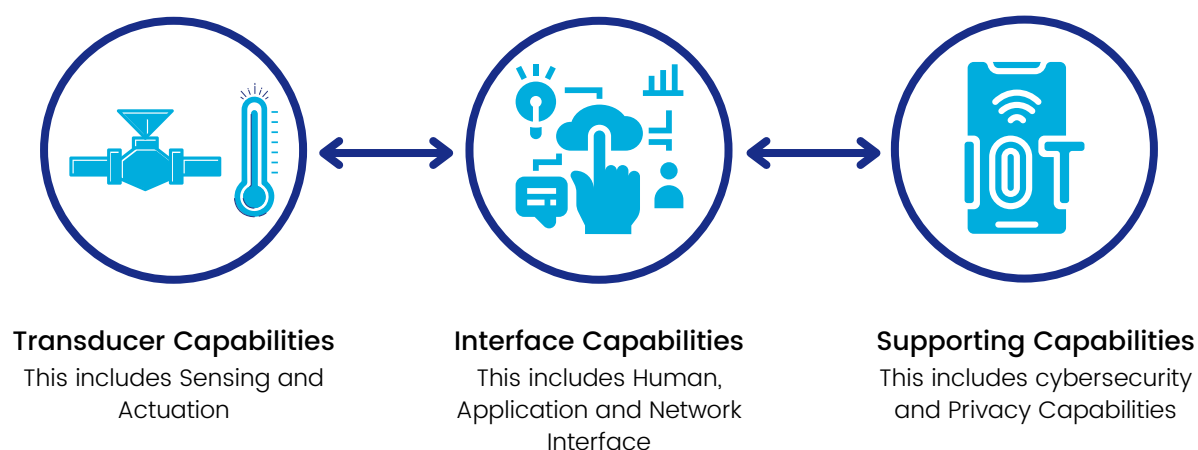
IOT

Transducer Capabilities
This includes Sensing and Actuation

Interface Capabilities
This includes Human, Application and Network Interface

Supporting Capabilities
This includes cybersecurity and Privacy Capabilities